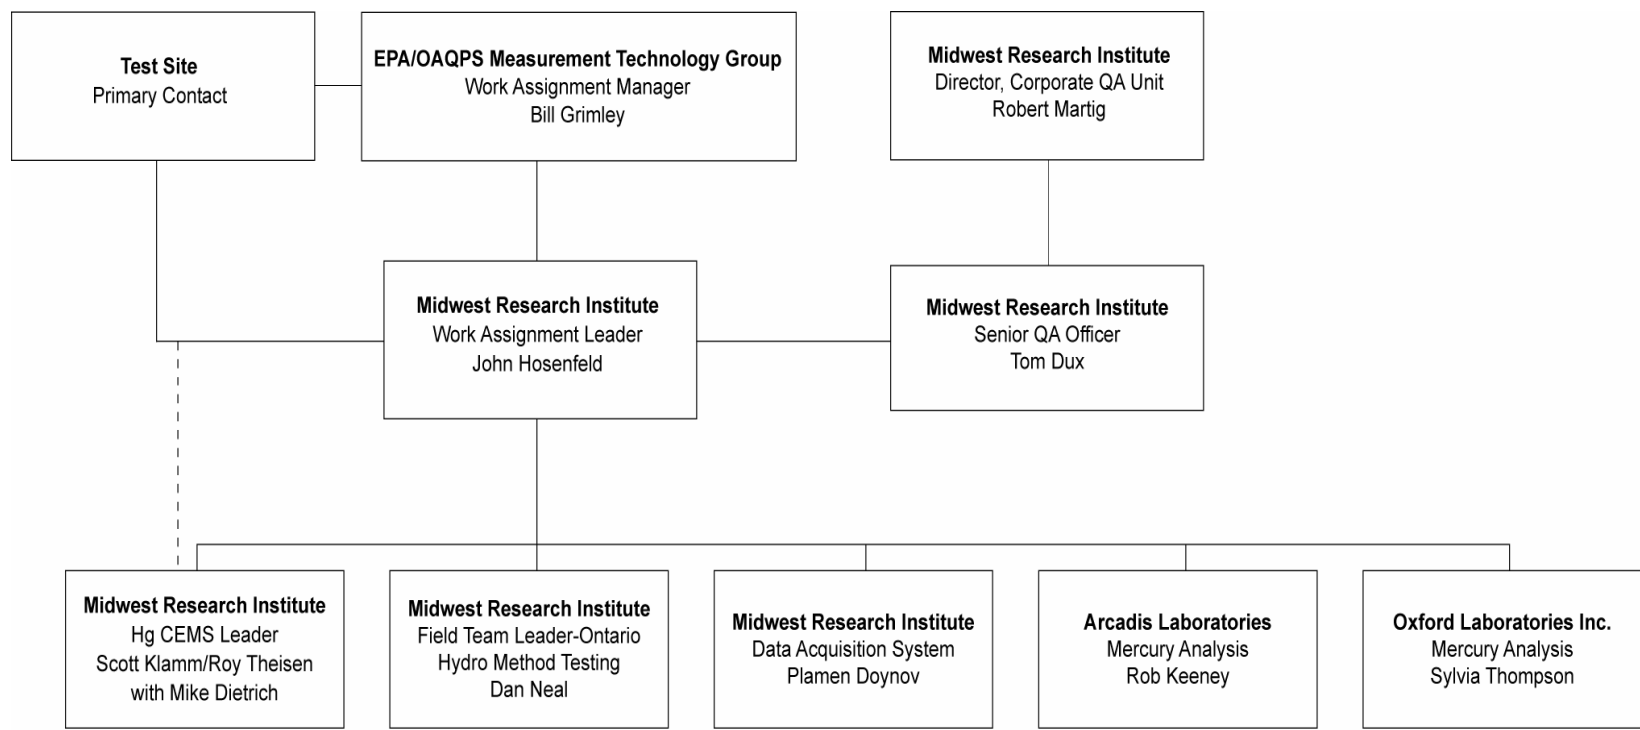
**Test Site**
Primary Contact

**EPA/OAQPS Measurement Technology Group**
Work Assignment Manager
Bill Grimley

**Midwest Research Institute**
Director, Corporate QA Unit
Robert Martig

**Midwest Research Institute**
Work Assignment Leader
John Hosenfeld

**Midwest Research Institute**
Senior QA Officer
Tom Dux

**Midwest Research Institute**
Hg CEMS Leader
Scott Klamm/Roy Theisen
with Mike Dietrich

**Midwest Research Institute**
Field Team Leader-Ontario
Hydro Method Testing
Dan Neal

**Midwest Research Institute**
Data Acquisition System
Plamen Doynov

**Arcadis Laboratories**
Mercury Analysis
Rob Keeney

**Oxford Laboratories Inc.**
Mercury Analysis
Sylvia Thompson